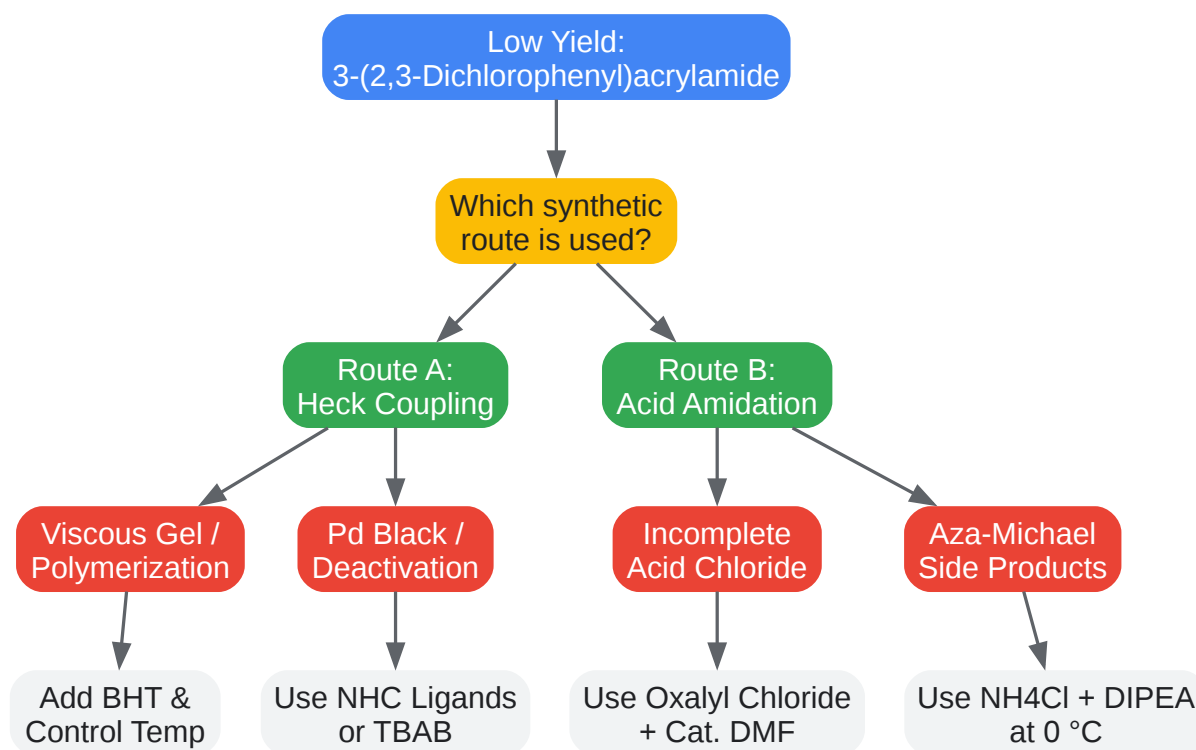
Low Yield:
3-(2,3-Dichlorophenyl)acrylamide

Which synthetic route is used?

Route A:
Heck Coupling

Route B:
Acid Amidation

Viscous Gel / Polymerization

Pd Black / Deactivation

Incomplete Acid Chloride

Aza-Michael Side Products

Add BHT & Control Temp

Use NHC Ligands or TBAB

Use Oxalyl Chloride + Cat. DMF

Use NH4Cl + DIPEA at 0 °C